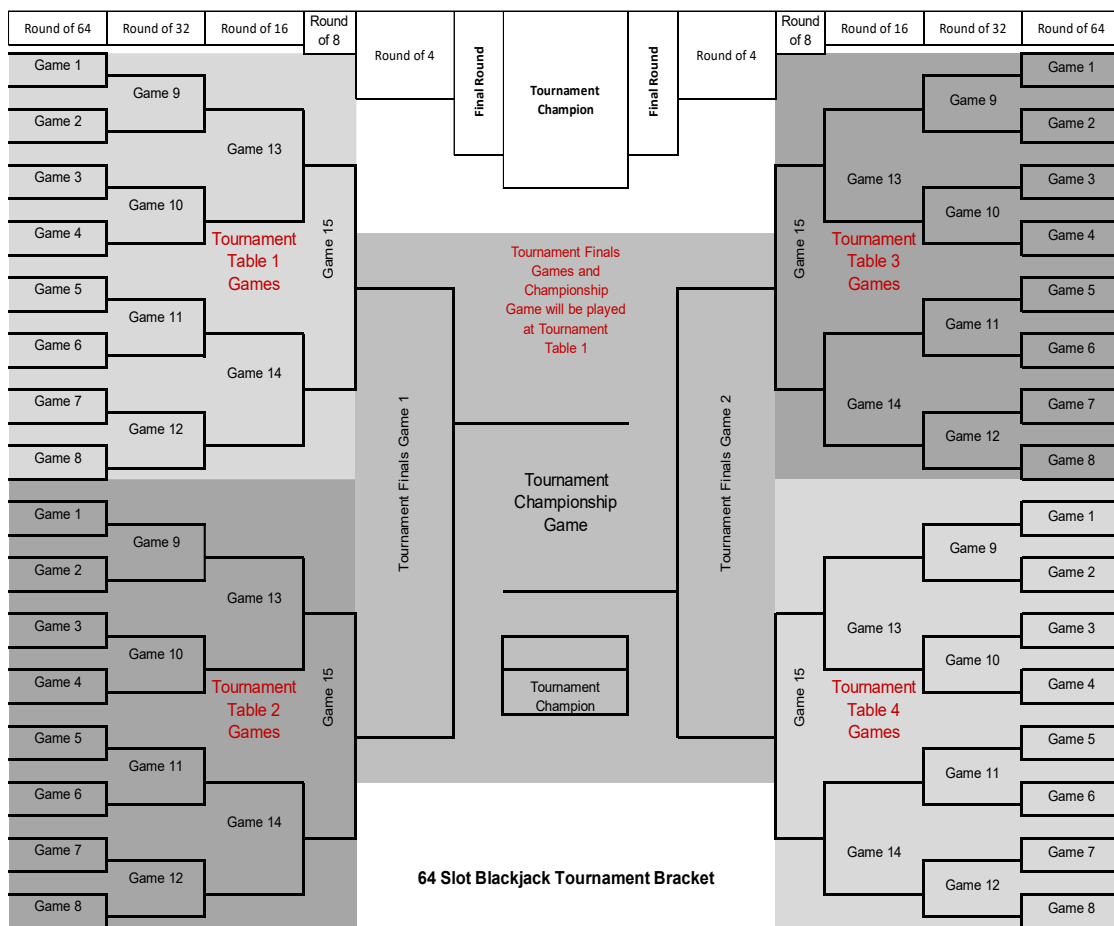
| Round of 64 | Round of 32 | Round of 16 | Round of 8 | Round of 4 | Final Round | Tournament Champion | Final Round | Round of 4 | Round of 8 | Round of 16 | Round of 32 | Round of 64 |
|---|---|---|---|---|---|---|---|---|---|---|---|---|

Game 1
Game 9
Game 2
Game 13
Game 3
Game 10
Game 4
Tournament Table 1 Games
Game 15
Game 5
Game 11
Game 6
Game 14
Game 7
Game 12
Game 8

Game 1
Game 9
Game 2
Game 13
Game 3
Game 10
Game 4
Tournament Table 2 Games
Game 15
Game 5
Game 11
Game 6
Game 14
Game 7
Game 12
Game 8

Tournament Finals Games and Championship Game will be played at Tournament Table 1

Tournament Finals Game 1

Tournament Championship Game

Tournament Finals Game 2

Tournament Champion

Game 1
Game 9
Game 2
Game 13
Game 3
Game 10
Game 4
Game 15
Tournament Table 3 Games
Game 5
Game 11
Game 6
Game 14
Game 7
Game 12
Game 8

Game 1
Game 9
Game 2
Game 13
Game 3
Game 10
Game 4
Game 15
Tournament Table 4 Games
Game 5
Game 11
Game 6
Game 14
Game 7
Game 12
Game 8

64 Slot Blackjack Tournament Bracket